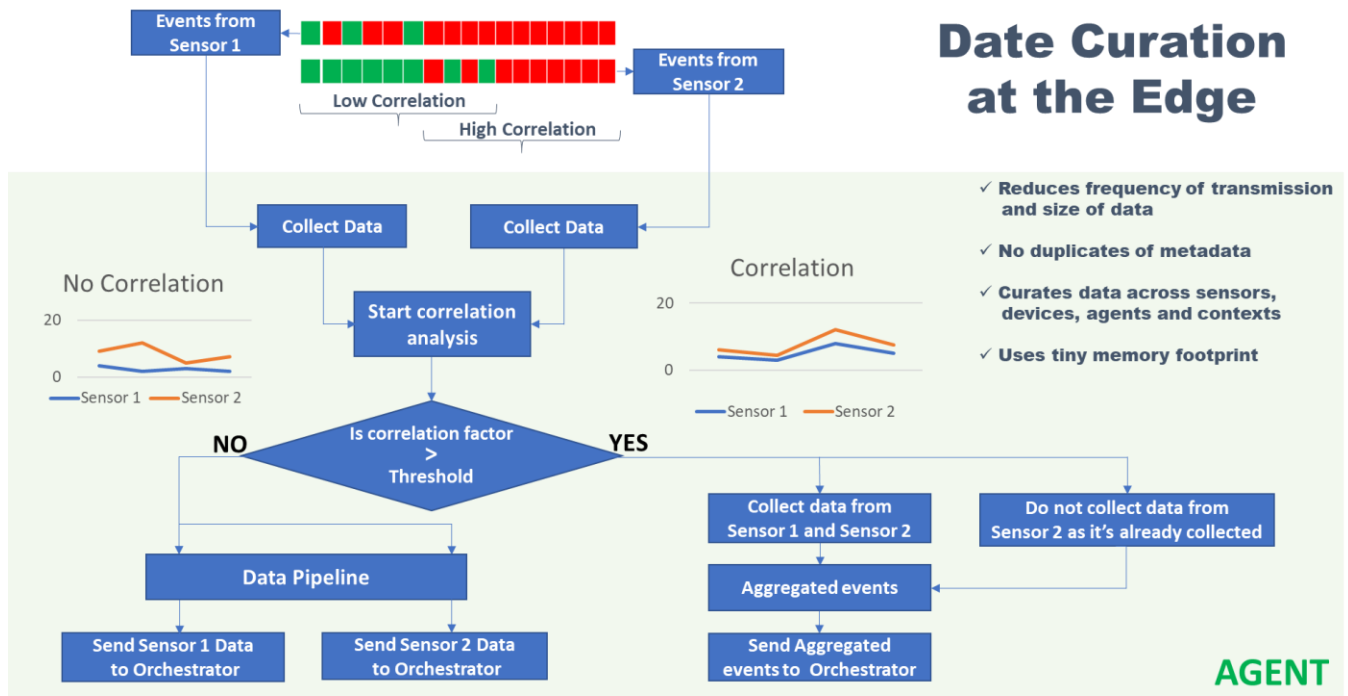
Events from Sensor 1

Events from Sensor 2

Low Correlation

High Correlation

Date Curation at the Edge

✓ Reduces frequency of transmission and size of data

✓ No duplicates of metadata

✓ Curates data across sensors, devices, agents and contexts

✓ Uses tiny memory footprint

Collect Data

Collect Data

No Correlation

20

0

Sensor 1 Sensor 2

Start correlation analysis

Correlation

20

0

Sensor 1 Sensor 2

NO

Is correlation factor > Threshold

YES

Collect data from Sensor 1 and Sensor 2

Do not collect data from Sensor 2 as it's already collected

Data Pipeline

Aggregated events

Send Sensor 1 Data to Orchestrator

Send Sensor 2 Data to Orchestrator

Send Aggregated events to Orchestrator

AGENT